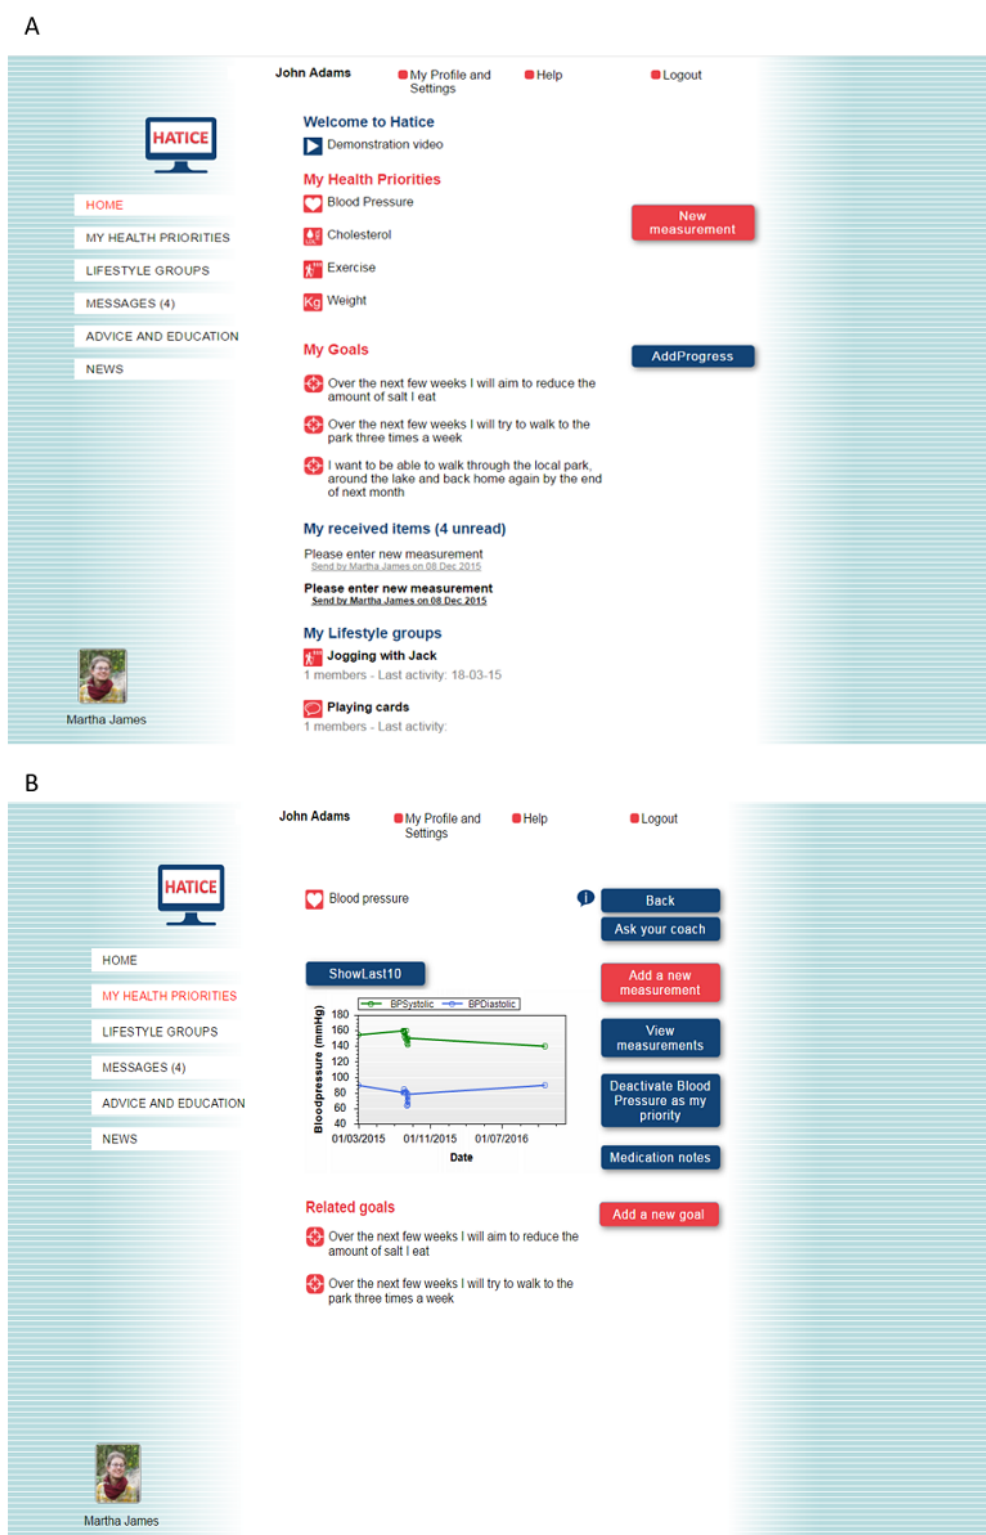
A

John Adams
My Profile and Settings
Help
Logout

HATICE

HOME
MY HEALTH PRIORITIES
LIFESTYLE GROUPS
MESSAGES (4)
ADVICE AND EDUCATION
NEWS

Welcome to Hatice
Demonstration video

My Health Priorities
Blood Pressure
Cholesterol
Exercise
Kg Weight

New measurement

My Goals

AddProgress

Over the next few weeks I will aim to reduce the amount of salt I eat

Over the next few weeks I will try to walk to the park three times a week

I want to be able to walk through the local park, around the lake and back home again by the end of next month

My received items (4 unread)

Please enter new measurement
Send by Martha James on 08 Dec 2015

Please enter new measurement
Send by Martha James on 08 Dec 2015

My Lifestyle groups
Jogging with Jack
1 members - Last activity: 18-03-15

Playing cards
1 members - Last activity:

Martha James

B

John Adams
My Profile and Settings
Help
Logout

HATICE

HOME
MY HEALTH PRIORITIES
LIFESTYLE GROUPS
MESSAGES (4)
ADVICE AND EDUCATION
NEWS

Blood pressure

Back
Ask your coach

ShowLast10

BPSystolic BPDiastolic
Bloodpressure (mmHg)
180
160
140
120
100
80
60
40
01/03/2015 01/11/2015 01/07/2016
Date

Add a new measurement
View measurements
Deactivate Blood Pressure as my priority
Medication notes

Related goals

Add a new goal

Over the next few weeks I will aim to reduce the amount of salt I eat

Over the next few weeks I will try to walk to the park three times a week

Martha James